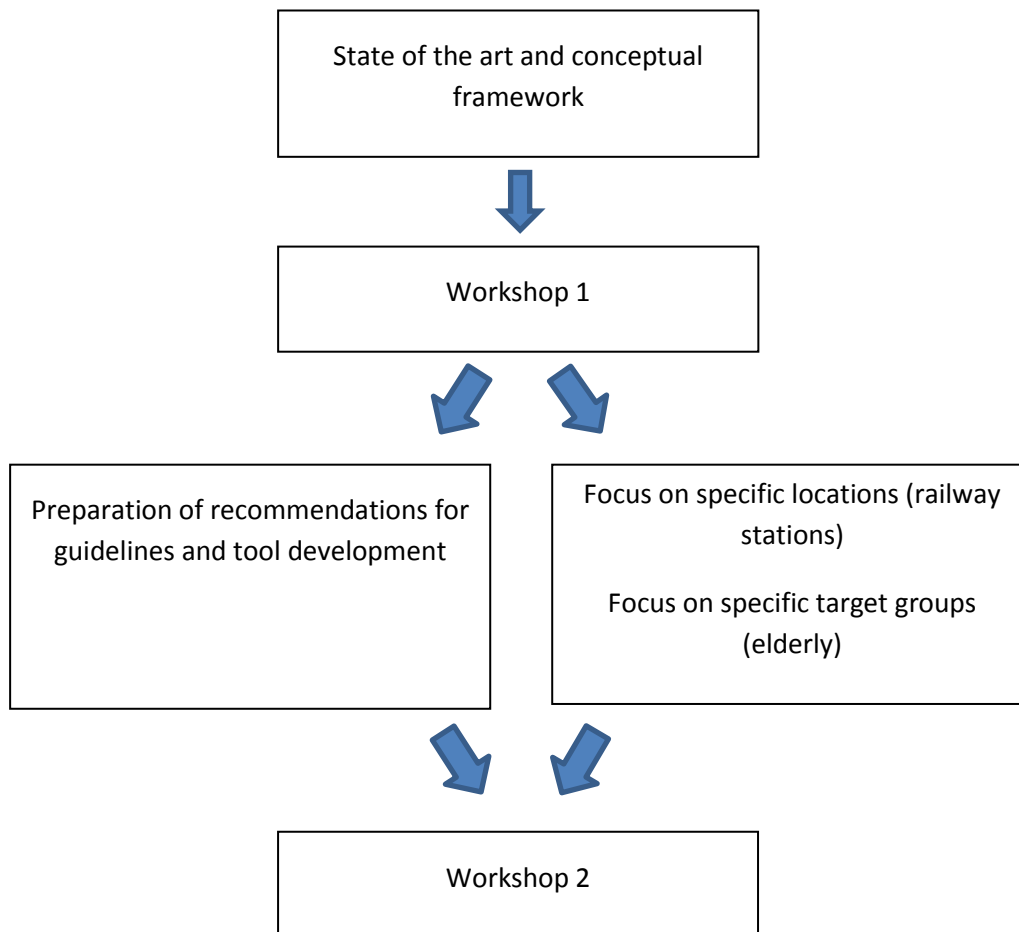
State of the art and conceptual framework

Workshop 1

Preparation of recommendations for guidelines and tool development

Focus on specific locations (railway stations)

Focus on specific target groups (elderly)

Workshop 2